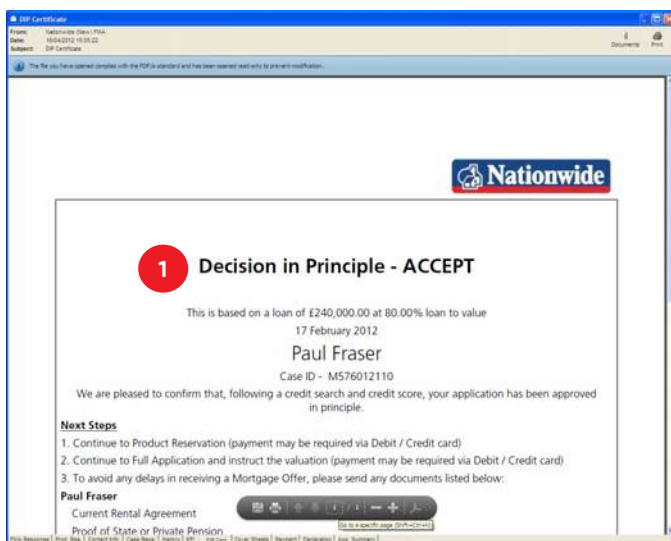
DIP Certificate

From: Nationwide (New) FMA
Date: 16/04/2012 15:05:22
Subject: DIP Certificate

Documents Print

The file you have opened complies with the PDF/A standard and has been opened read-only to prevent modification.

Nationwide

1

Decision in Principle - ACCEPT

This is based on a loan of £240,000.00 at 80.00% loan to value
17 February 2012

Paul Fraser

Case ID - M576012110

We are pleased to confirm that, following a credit search and credit score, your application has been approved in principle.

Next Steps

1. Continue to Product Reservation (payment may be required via Debit / Credit card)

2. Continue to Full Application and instruct the valuation (payment may be required via Debit / Credit card)

3. To avoid any delays in receiving a Mortgage Offer, please send any documents listed below:

Paul Fraser

Current Rental Agreement

Proof of State or Private Pension

Go to a specific page (Shift+Ctrl+N)

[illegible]